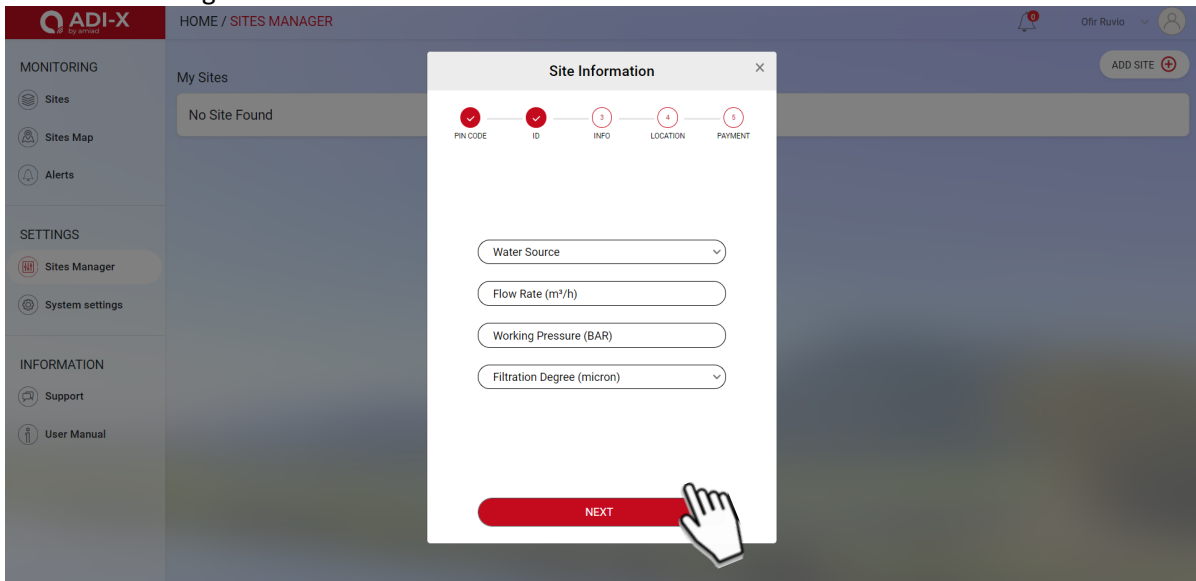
ADI-X
by amiad

HOME / SITES MANAGER

0

Ofir Ruvio

MONITORING

Sites

Sites Map

Alerts

SETTINGS

Sites Manager

System settings

INFORMATION

Support

User Manual

My Sites

No Site Found

ADD SITE

Site Information

×

PIN CODE

ID

3
INFO

4
LOCATION

5
PAYMENT

Water Source

Flow Rate (m³/h)

Working Pressure (BAR)

Filtration Degree (micron)

NEXT